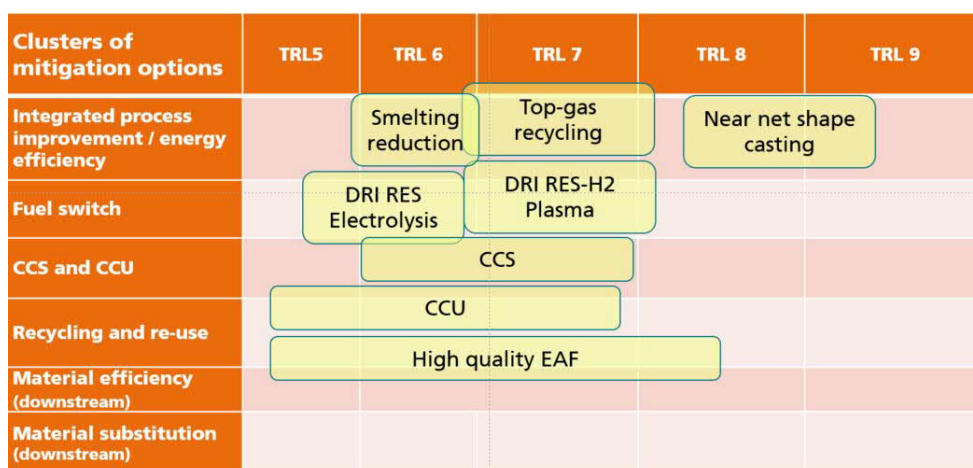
| Clusters of mitigation options | TRL5 | TRL 6 | TRL 7 | TRL 8 | TRL 9 |
|---|---|---|---|---|---|
| Integrated process improvement / energy efficiency | | Smelting reduction | Top-gas recycling | Near net shape casting | |
| Fuel switch | | DRI RES Electrolysis | DRI RES-H2 Plasma | | |
| CCS and CCU | | CCS | | | |
| Recycling and re-use | CCU | | | | |
| Material efficiency (downstream) | High quality EAF | | | | |
| Material substitution (downstream) | | | | | |